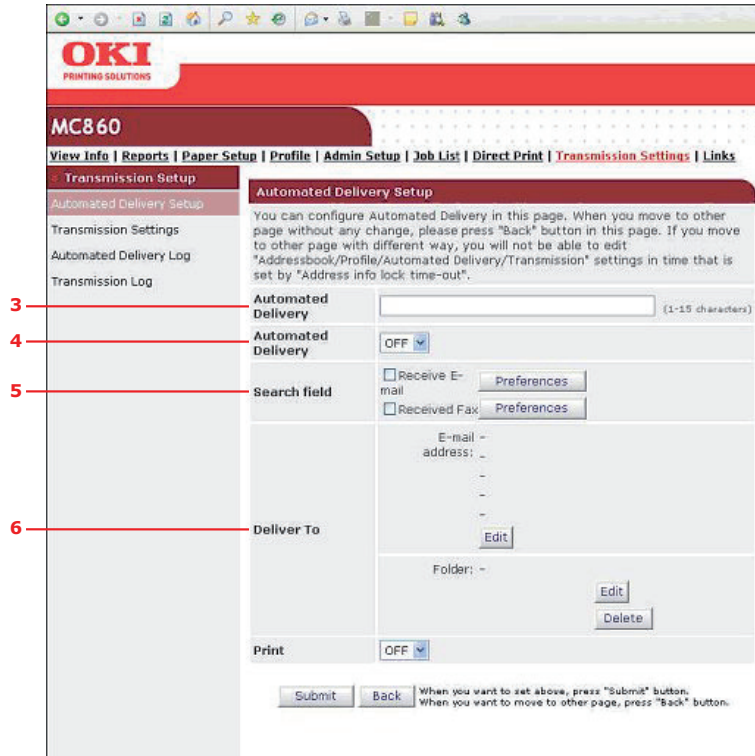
OKI
PRINTING SOLUTIONS

MC860

View Info | Reports | Paper Setup | Profile | Admin Setup | Job List | Direct Print | Transmission Settings | Links

Transmission Setup
Automated Delivery Setup
Transmission Settings
Automated Delivery Log
Transmission Log

Automated Delivery Setup

You can configure Automated Delivery in this page. When you move to other page without any change, please press "Back" button in this page. If you move to other page with different way, you will not be able to edit "Addressbook/Profile/Automated Delivery/Transmission" settings in time that is set by "Address info lock time-out".

3 Automated Delivery (1-15 characters)

4 Automated Delivery OFF

5 Search field Receive E-mail Preferences
Received Fax Preferences

6 Deliver To E-mail address: -
-
-
-
-
-
Edit

Folder: -
Edit
Delete

Print OFF

Submit Back When you want to set above, press "Submit" button.
When you want to move to other page, press "Back" button.